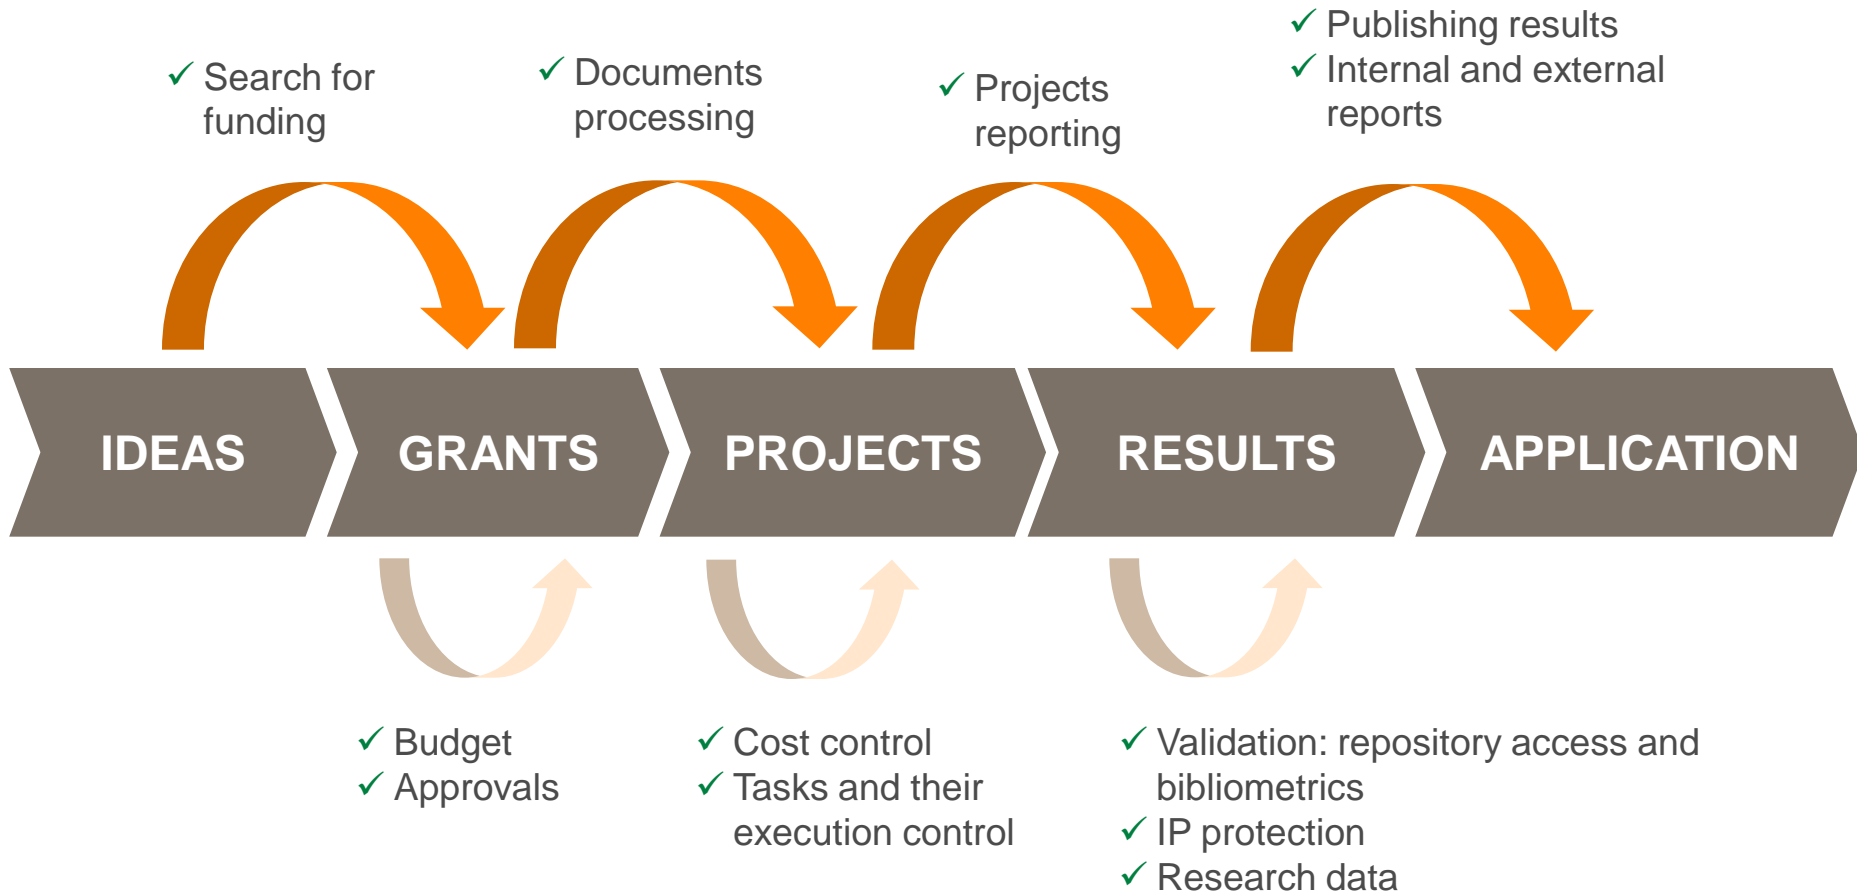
✓ Search for funding

✓ Documents processing

✓ Projects reporting

✓ Publishing results
✓ Internal and external reports

IDEAS

GRANTS

PROJECTS

RESULTS

APPLICATION

✓ Budget
✓ Approvals

✓ Cost control
✓ Tasks and their execution control

✓ Validation: repository access and bibliometrics
✓ IP protection
✓ Research data